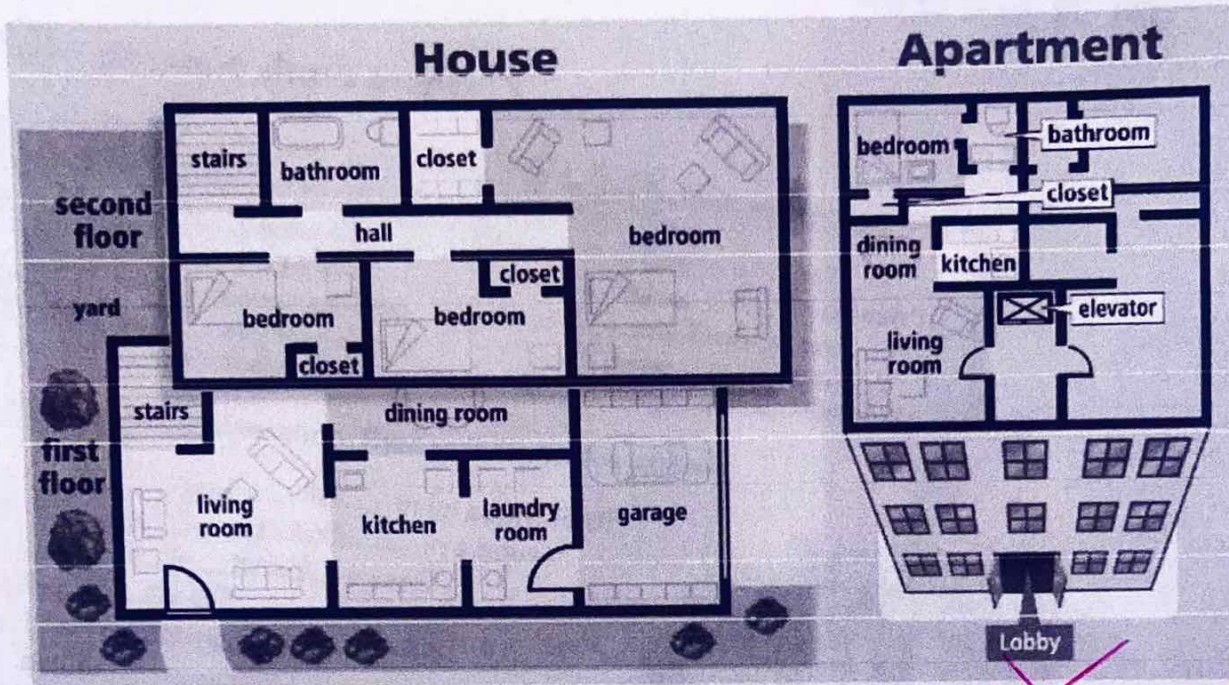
House

second floor

stairs
bathroom
closet
hall
bedroom
bedroom
closet
bedroom
closet

yard

first floor

stairs
dining room
living room
kitchen
laundry room
garage

Apartment

bedroom
bathroom
closet
dining room
kitchen
elevator
living room
Lobby